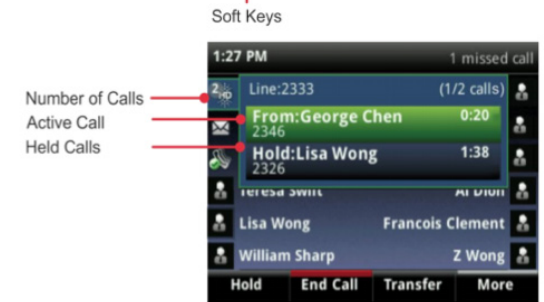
Soft Keys

1:27 PM
1 missed call

Number of Calls
Active Call
Held Calls

2
Line:2333
(1/2 calls)
From:George Chen
0:20
2346
Hold:Lisa Wong
1:38
2326
Teresa Swift
Al Dion
Lisa Wong
Francois Clement
William Sharp
Z Wong

Hold
End Call
Transfer
More